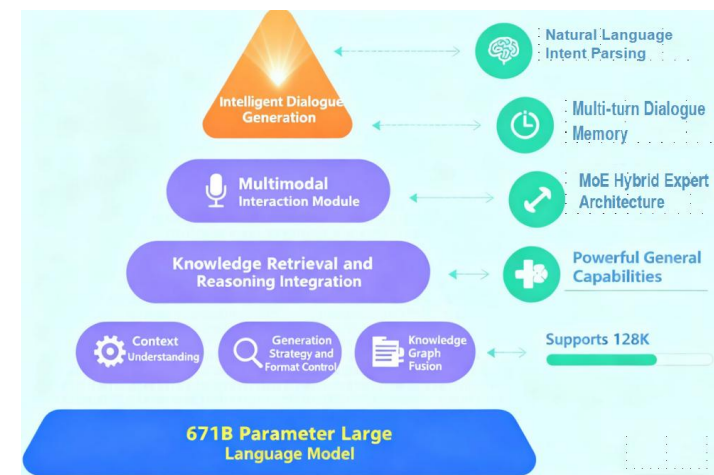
Intelligent Dialogue Generation

Natural Language Intent Parsing

Multi-turn Dialogue Memory

Multimodal Interaction Module

MoE Hybrid Expert Architecture

Knowledge Retrieval and Reasoning Integration

Powerful General Capabilities

Context Understanding

Generation Strategy and Format Control

Knowledge Graph Fusion

Supports 128K

671B Parameter Large Language Model